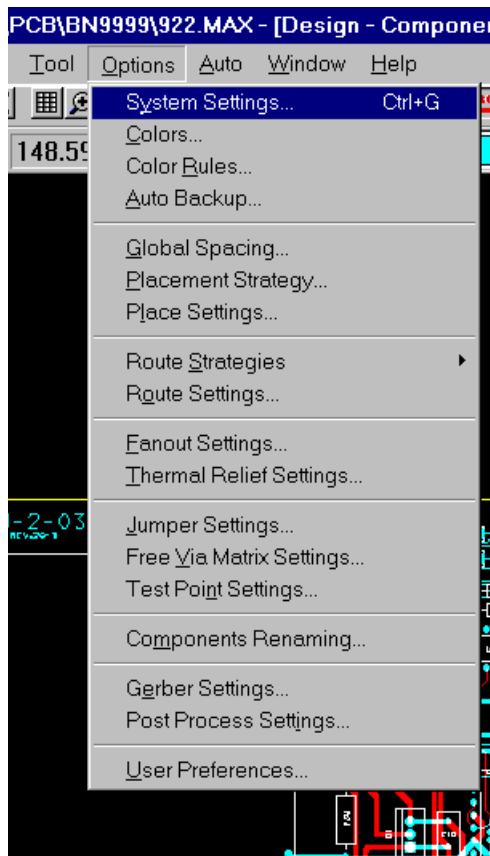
PCB\BN9999\922.MAX - [Design - Compone

Tool Options Auto Window Help

148.5

System Settings... Ctrl+G
Colors...
Color Rules...
Auto Backup...

Global Spacing...
Placement Strategy...
Place Settings...

Route Strategies
Route Settings...

Fanout Settings...
Thermal Relief Settings...

Jumper Settings...
Free Via Matrix Settings...
Test Point Settings...

Components Renaming...

Gerber Settings...
Post Process Settings...

User Preferences...

-2-03